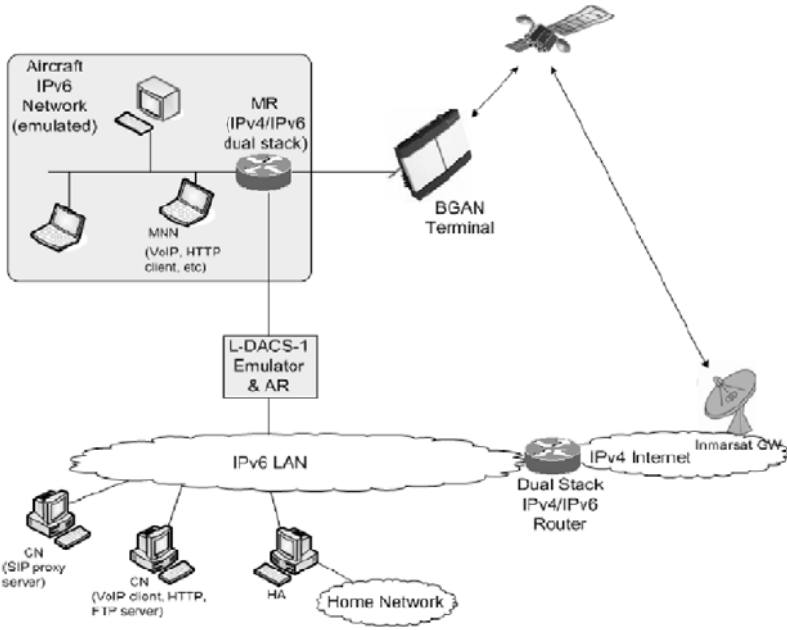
Aircraft IPv6 Network (emulated)

MR (IPv4/IPv6 dual stack)

MNN (VoIP, HTTP client, etc)

BGAN Terminal

L-DACS-1 Emulator & AR

IPv6 LAN

IPv4 Internet

Inmarsat GW

Dual Stack IPv4/IPv6 Router

CN (SIP proxy server)

CN (VoIP client, HTTP, FTP server)

HA

Home Network